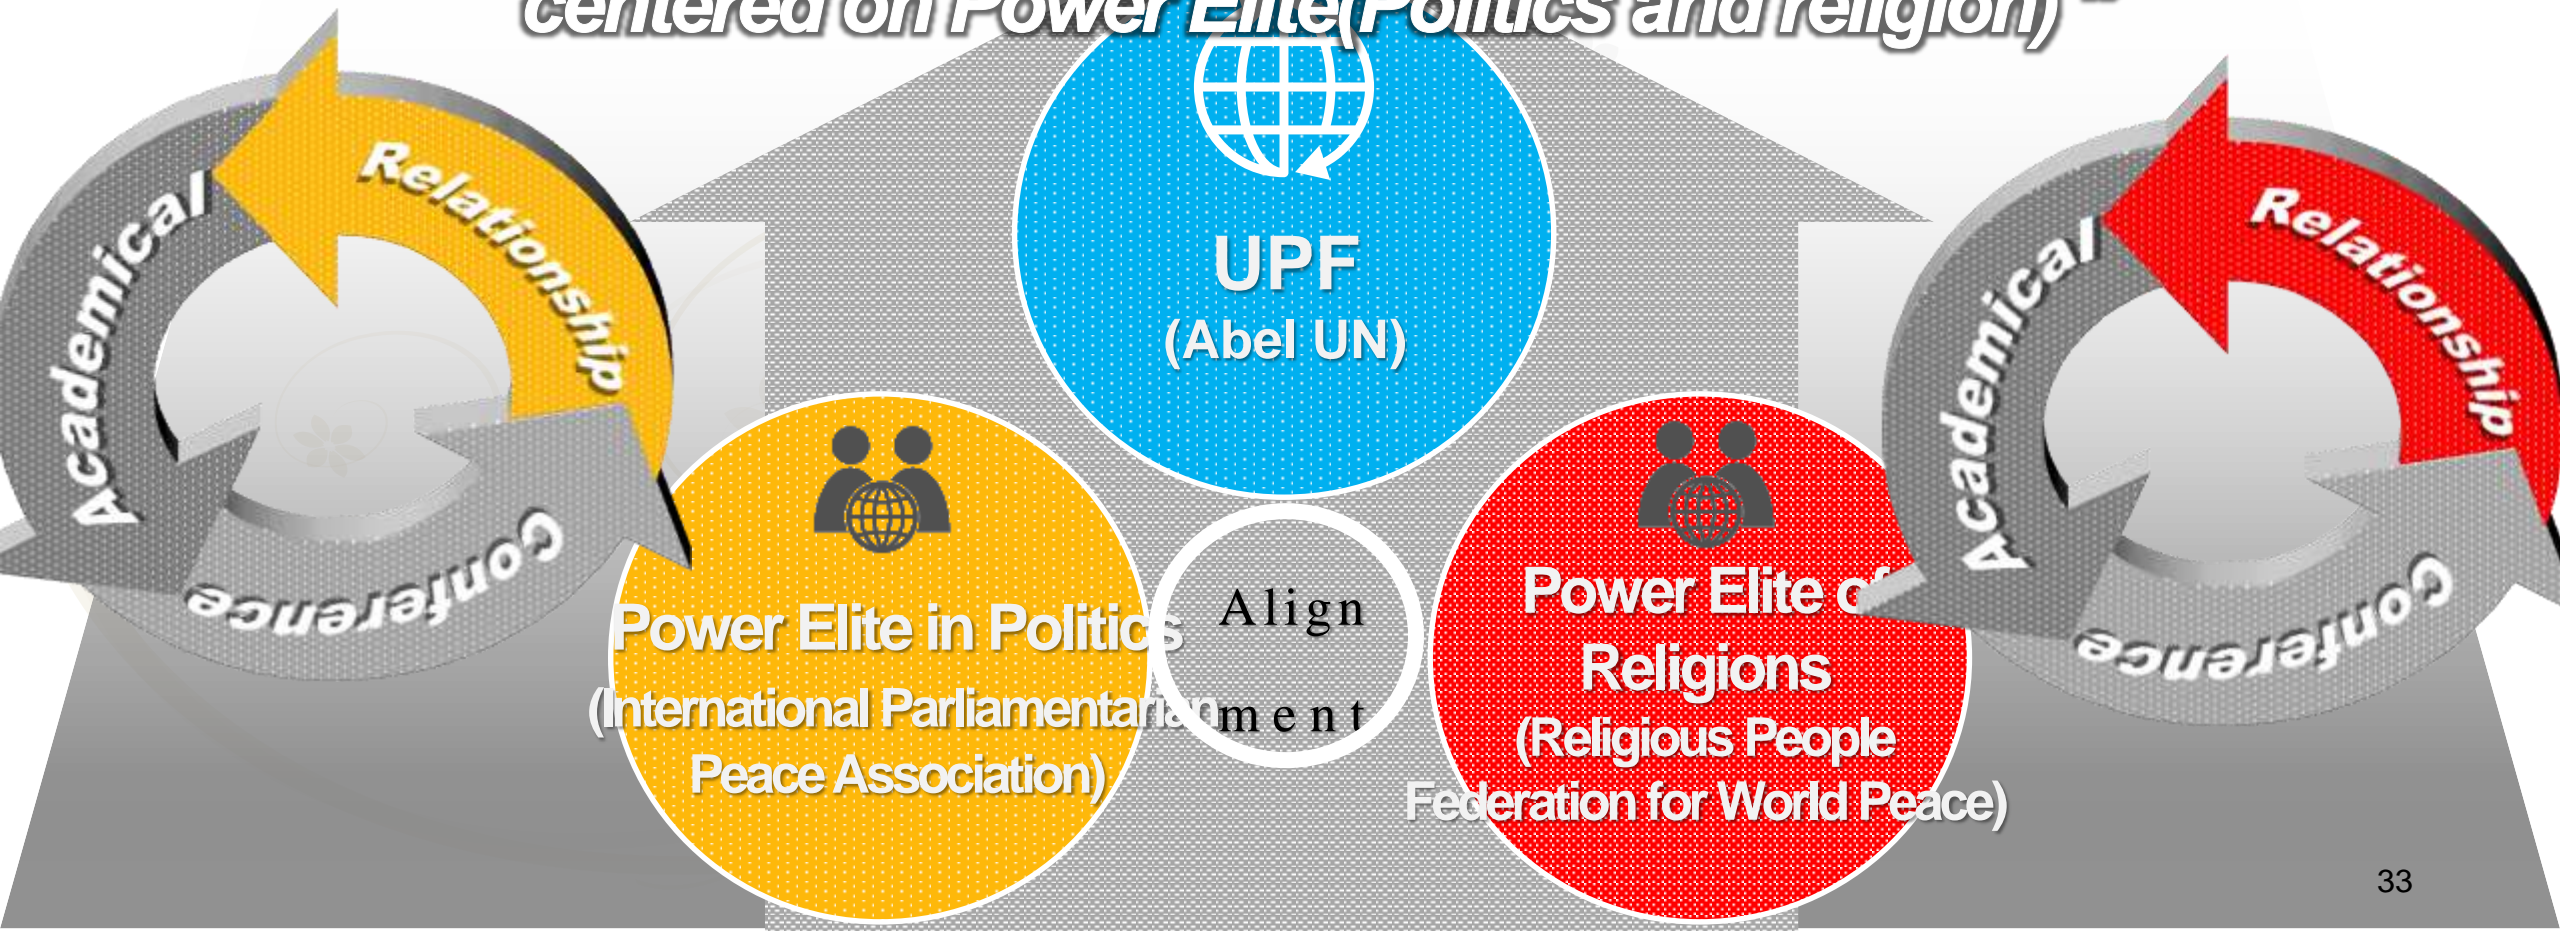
centered on Power Elite(Politics and religion)

Academical
Relationship
Conference

UPF
(Abel UN)

Power Elite in Politics
(International Parliamentarian Peace Association)

Align
ment

Power Elite of Religions
(Religious People Federation for World Peace)

Academical
Relationship
Conference

33